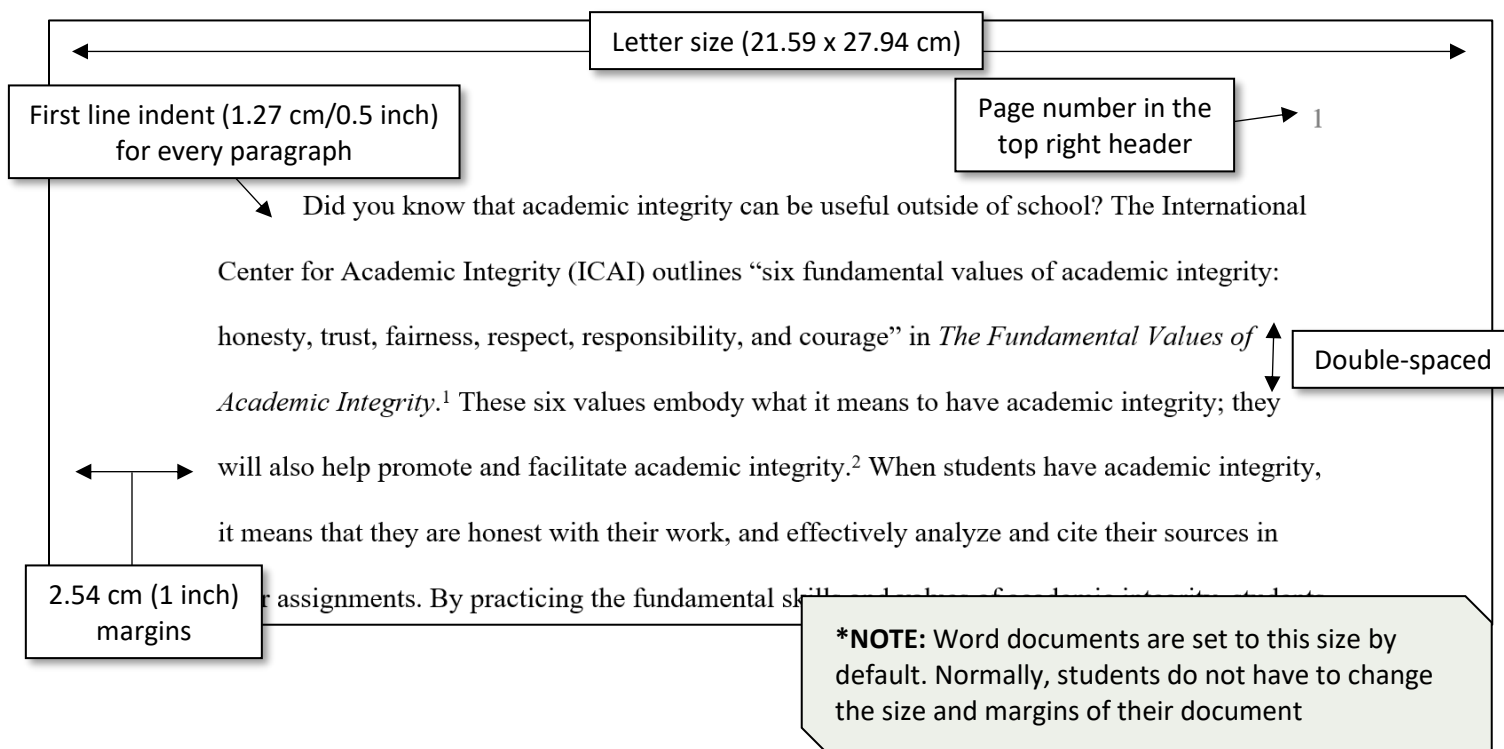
Letter size (21.59 x 27.94 cm)

First line indent (1.27 cm/0.5 inch) for every paragraph

Page number in the top right header

1

Did you know that academic integrity can be useful outside of school? The International Center for Academic Integrity (ICAI) outlines "six fundamental values of academic integrity: honesty, trust, fairness, respect, responsibility, and courage" in *The Fundamental Values of Academic Integrity*.$^1$ These six values embody what it means to have academic integrity; they will also help promote and facilitate academic integrity.$^2$ When students have academic integrity, it means that they are honest with their work, and effectively analyze and cite their sources in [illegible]r assignments. By practicing the fundamental sk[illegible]

Double-spaced

2.54 cm (1 inch) margins

**\*NOTE:** Word documents are set to this size by default. Normally, students do not have to change the size and margins of their document